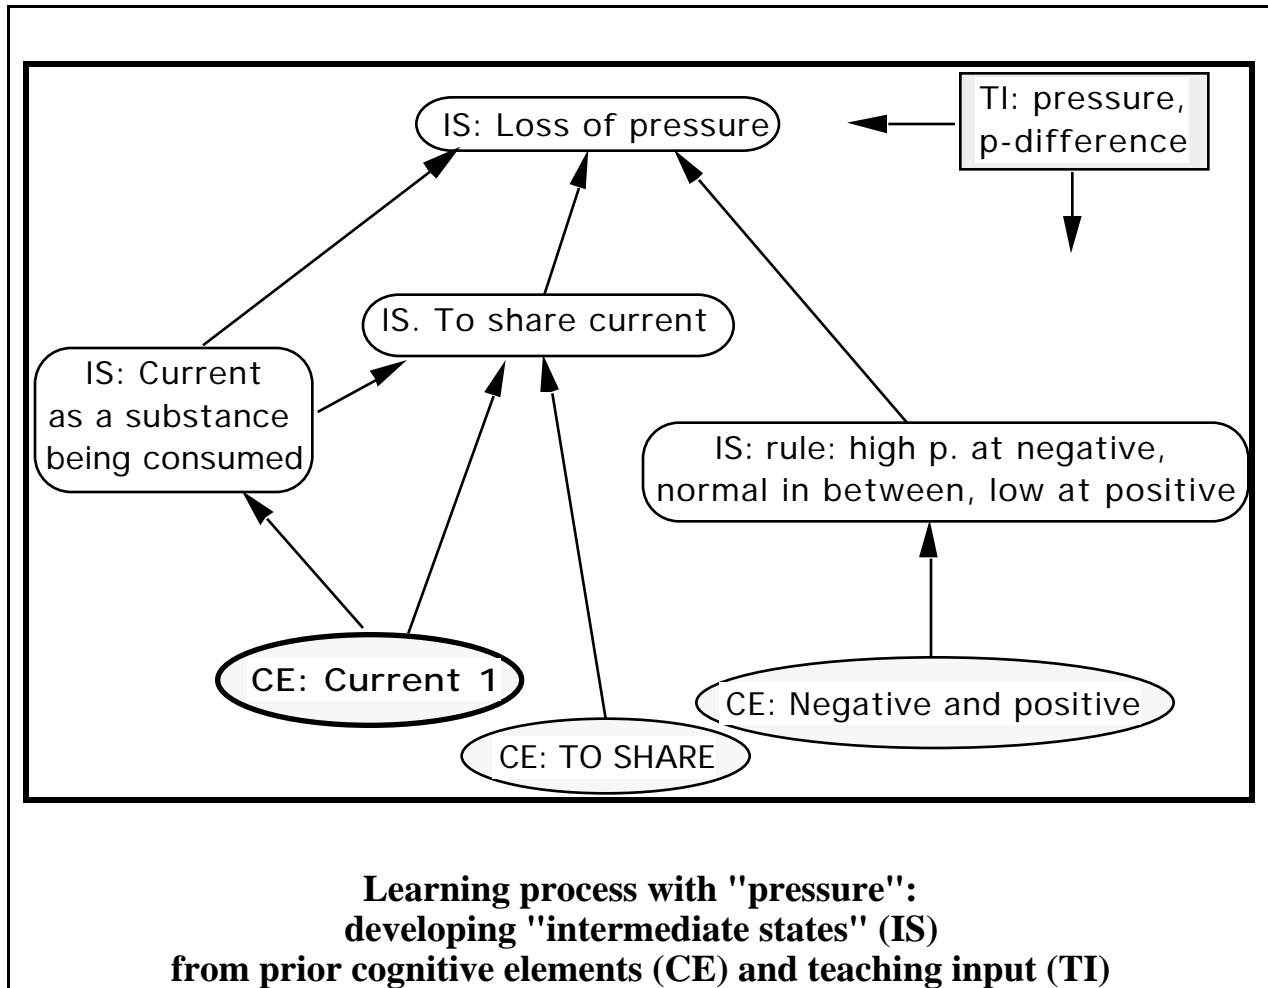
IS: Loss of pressure

TI: pressure, p-difference

IS. To share current

IS: Current as a substance being consumed

IS: rule: high p. at negative, normal in between, low at positive

CE: Current 1

CE: Negative and positive

CE: TO SHARE

**Learning process with "pressure": developing "intermediate states" (IS) from prior cognitive elements (CE) and teaching input (TI)**